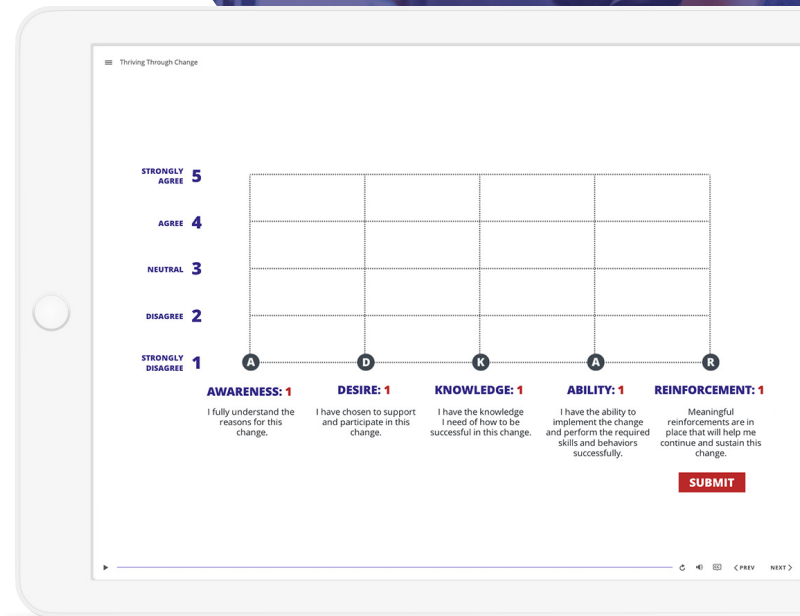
Thriving Through Change

STRONGLY AGREE 5

AGREE 4

NEUTRAL 3

DISAGREE 2

STRONGLY DISAGREE 1

A D K A R

AWARENESS: 1
I fully understand the reasons for this change.

DESIRE: 1
I have chosen to support and participate in this change.

KNOWLEDGE: 1
I have the knowledge I need of how to be successful in this change.

ABILITY: 1
I have the ability to implement the change and perform the required skills and behaviors successfully.

REINFORCEMENT: 1
Meaningful reinforcements are in place that will help me continue and sustain this change.

SUBMIT

PREV NEXT